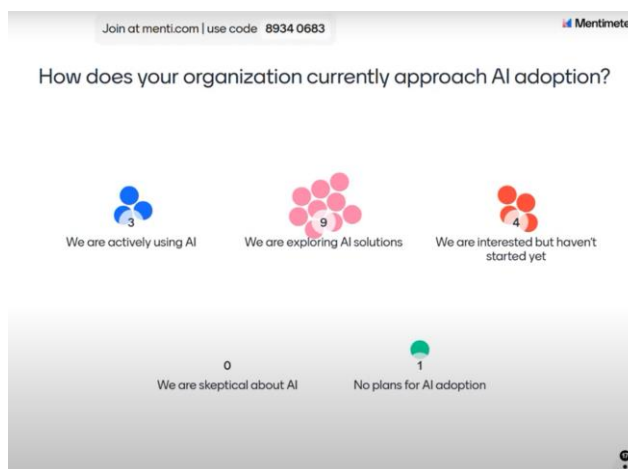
Join at menti.com | use code 8934 0683

Mentimete

How does your organization currently approach AI adoption?

3
We are actively using AI

9
We are exploring AI solutions

4
We are interested but haven't started yet

0
We are skeptical about AI

1
No plans for AI adoption